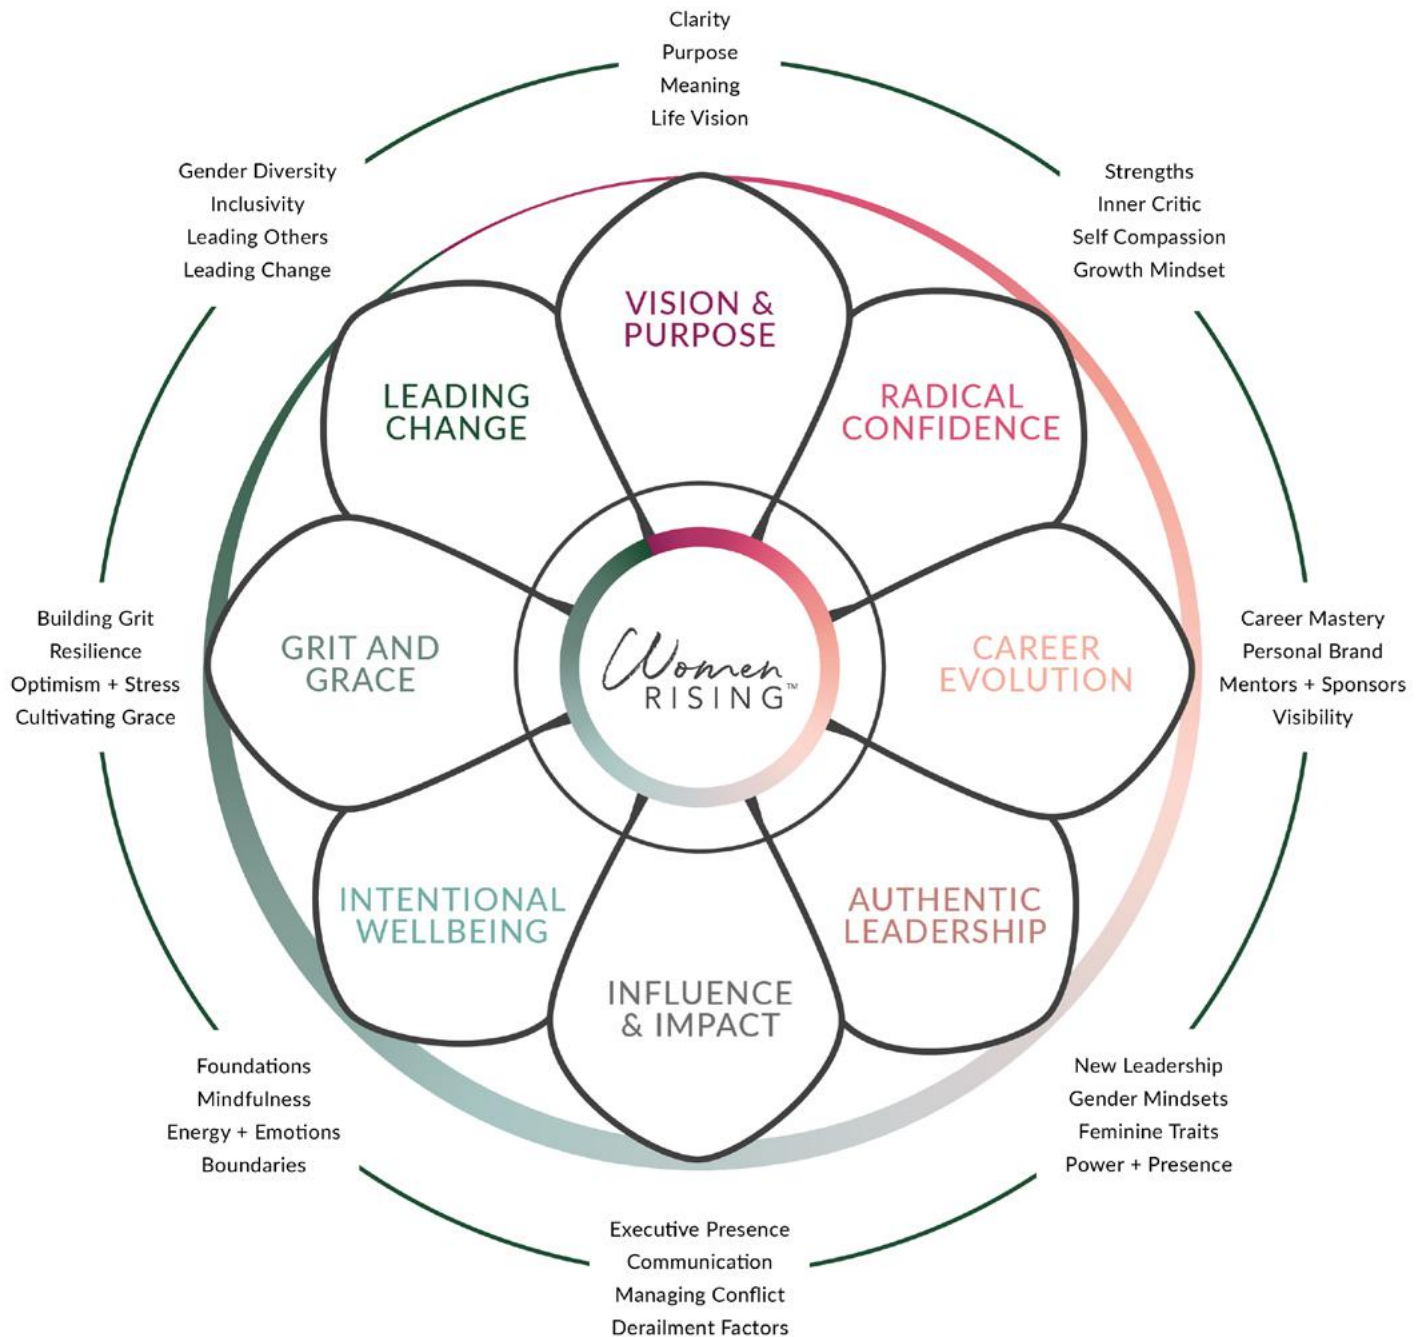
Clarity
Purpose
Meaning
Life Vision

Gender Diversity
Inclusivity
Leading Others
Leading Change

Strengths
Inner Critic
Self Compassion
Growth Mindset

VISION & PURPOSE

LEADING CHANGE

RADICAL CONFIDENCE

GRIT AND GRACE

Women RISING™

CAREER EVOLUTION

Building Grit
Resilience
Optimism + Stress
Cultivating Grace

Career Mastery
Personal Brand
Mentors + Sponsors
Visibility

INTENTIONAL WELLBEING

AUTHENTIC LEADERSHIP

INFLUENCE & IMPACT

Foundations
Mindfulness
Energy + Emotions
Boundaries

New Leadership
Gender Mindsets
Feminine Traits
Power + Presence

Executive Presence
Communication
Managing Conflict
Derailment Factors